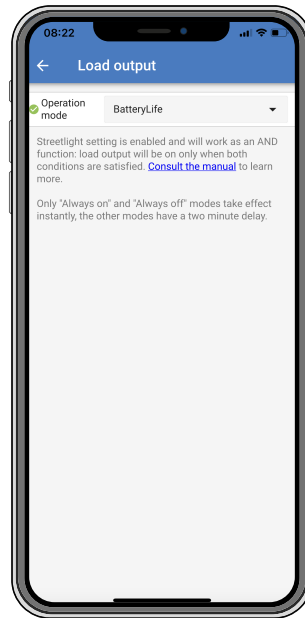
08:22

Load output

Operation mode BatteryLife

Streetlight setting is enabled and will work as an AND function: load output will be on only when both conditions are satisfied. Consult the manual to learn more.

Only "Always on" and "Always off" modes take effect instantly, the other modes have a two minute delay.